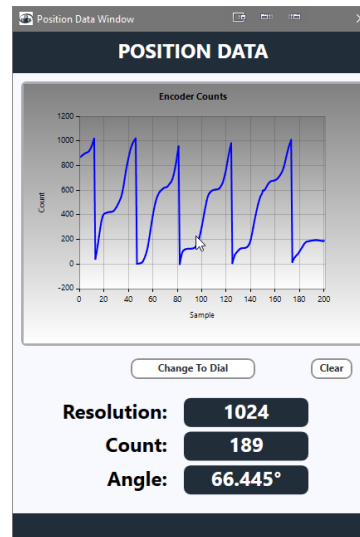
Position Data Window

POSITION DATA

Encoder Counts

1200
1000
800
600
400
200
0
-200

Count

0 20 40 60 80 100 120 140 160 180 200

Sample

Change To Dial

Clear

Resolution: 1024

Count: 189

Angle: 66.445°